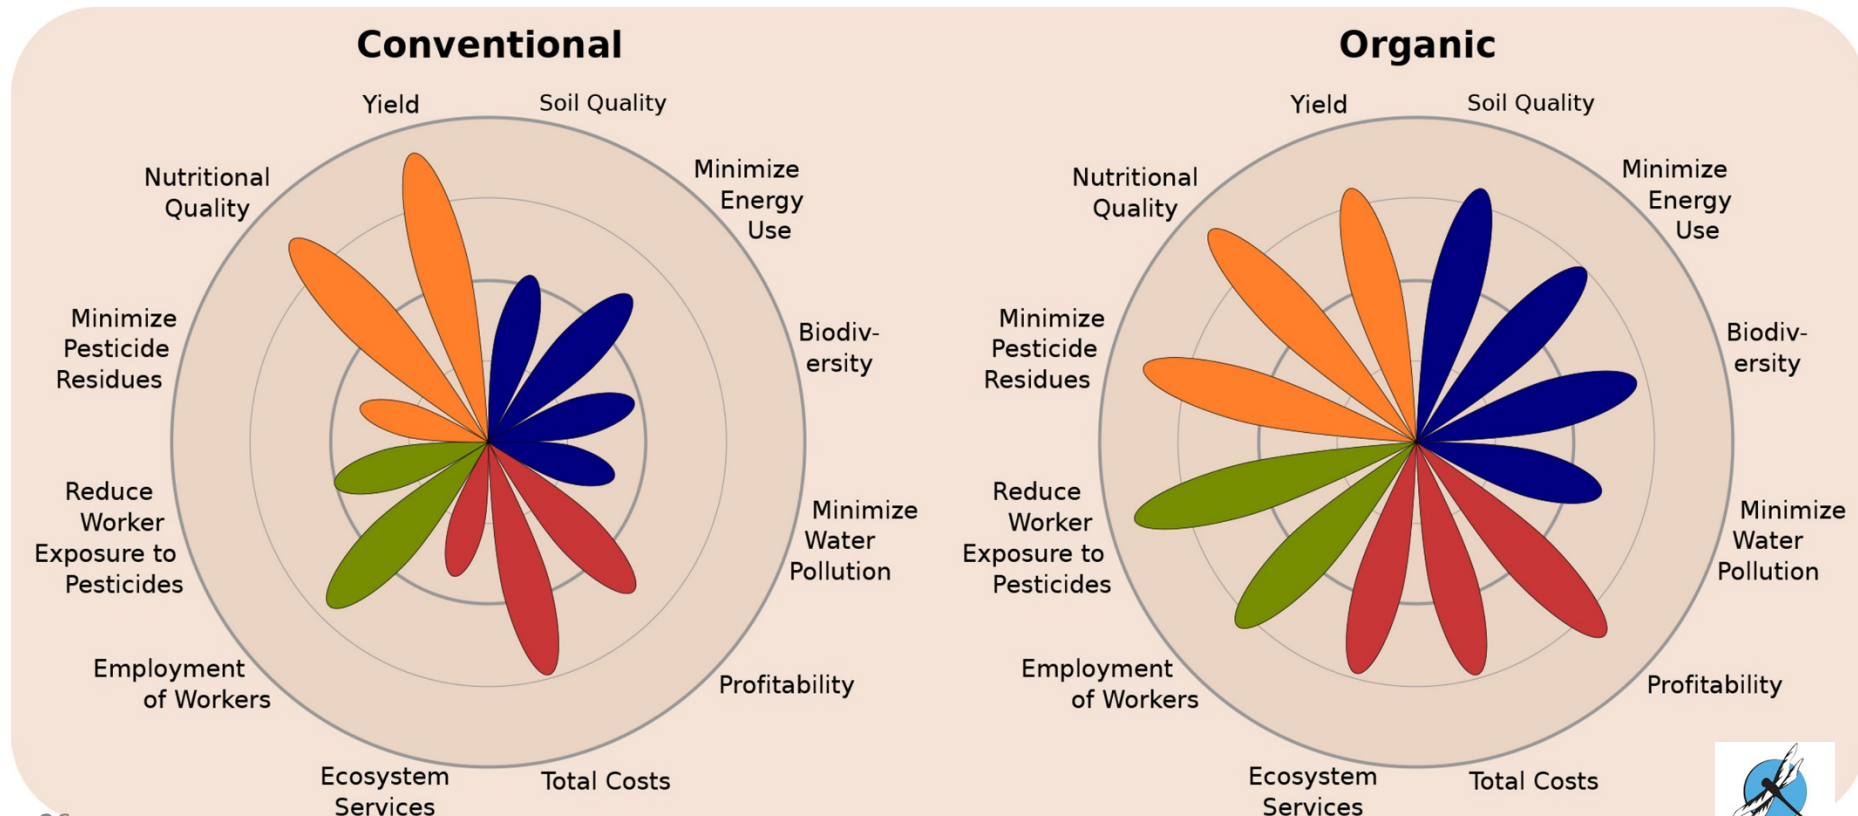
Conventional

Yield
Soil Quality
Minimize Energy Use
Biodiv-ersity
Minimize Water Pollution
Profitability
Total Costs
Ecosystem Services
Employment of Workers
Reduce Worker Exposure to Pesticides
Minimize Pesticide Residues
Nutritional Quality

Organic

Yield
Soil Quality
Minimize Energy Use
Biodiv-ersity
Minimize Water Pollution
Profitability
Total Costs
Ecosystem Services
Employment of Workers
Reduce Worker Exposure to Pesticides
Minimize Pesticide Residues
Nutritional Quality